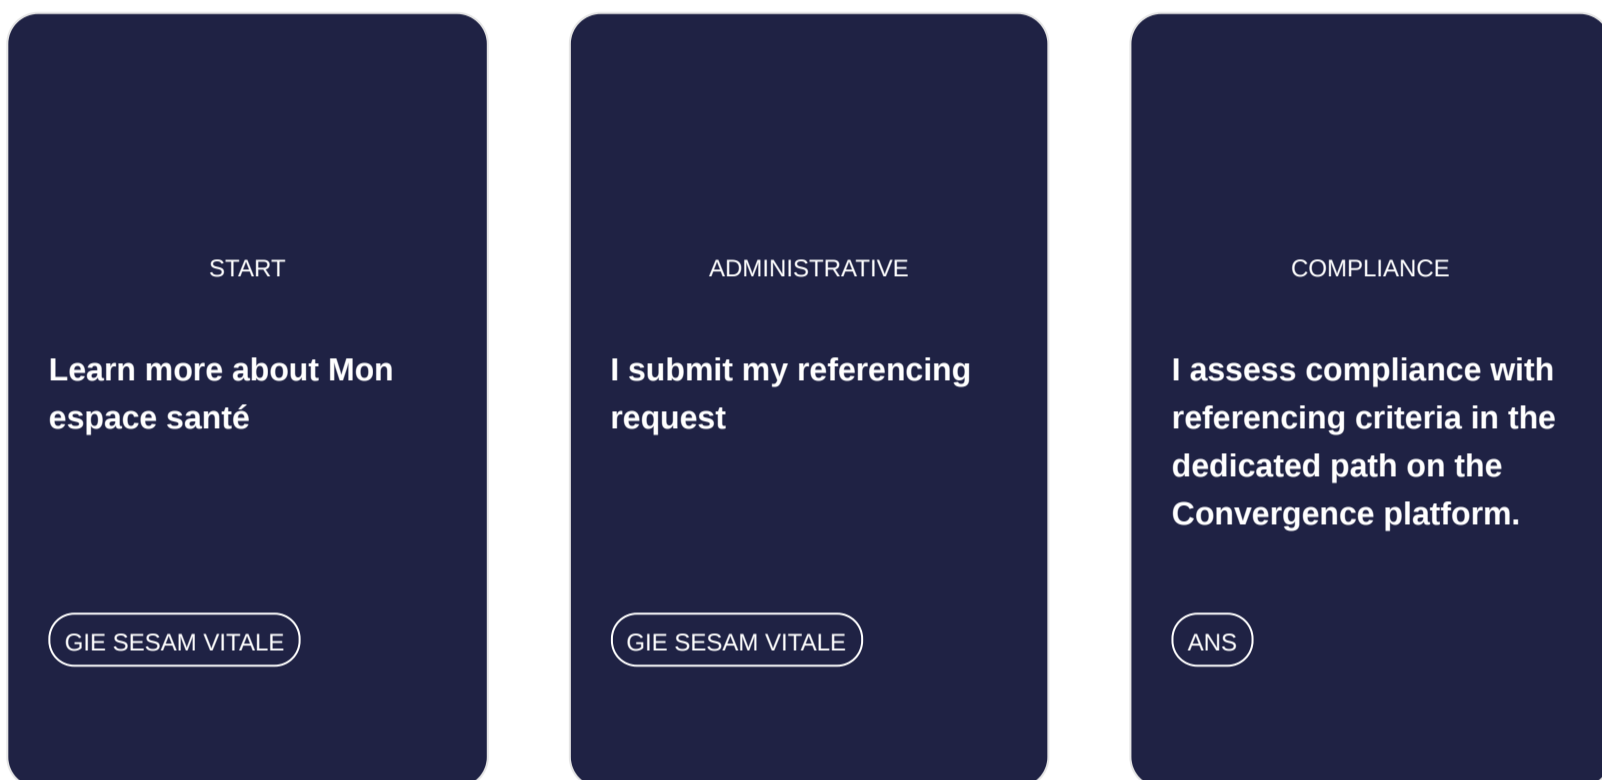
START

Learn more about Mon espace santé

GIE SESAM VITALE

ADMINISTRATIVE

I submit my referencing request

GIE SESAM VITALE

COMPLIANCE

I assess compliance with referencing criteria in the dedicated path on the Convergence platform.

ANS